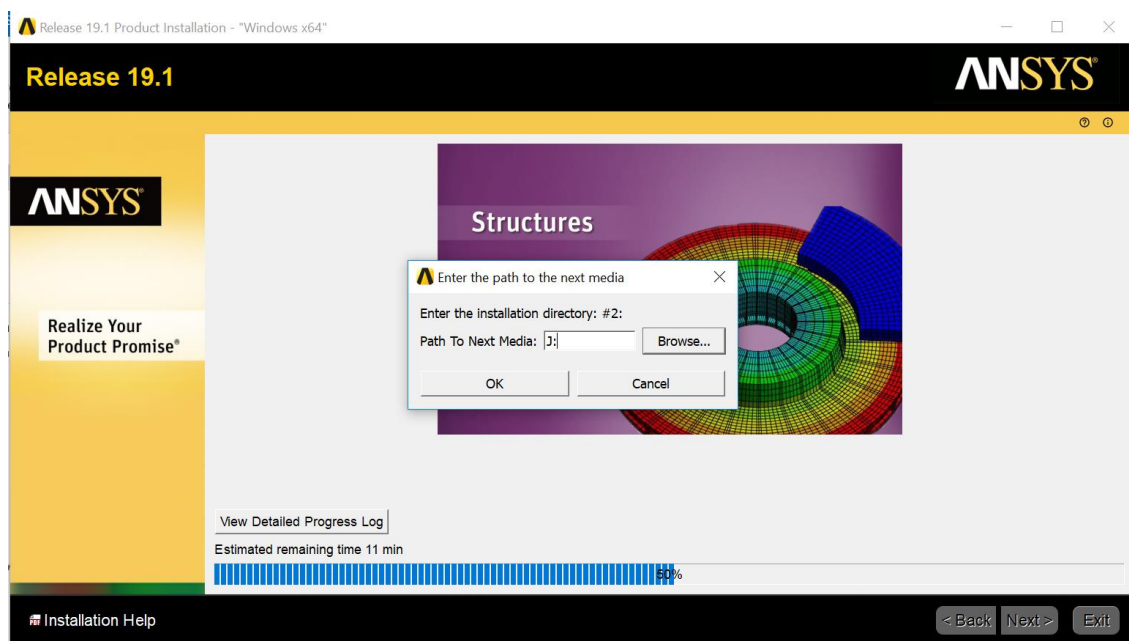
Release 19.1 Product Installation - "Windows x64"

Release 19.1

ANSYS

ANSYS

Realize Your Product Promise®

Structures

Enter the path to the next media

Enter the installation directory: #2:

Path To Next Media: J:

Browse...

OK

Cancel

View Detailed Progress Log

Estimated remaining time 11 min

50%

Installation Help

< Back

Next >

Exit